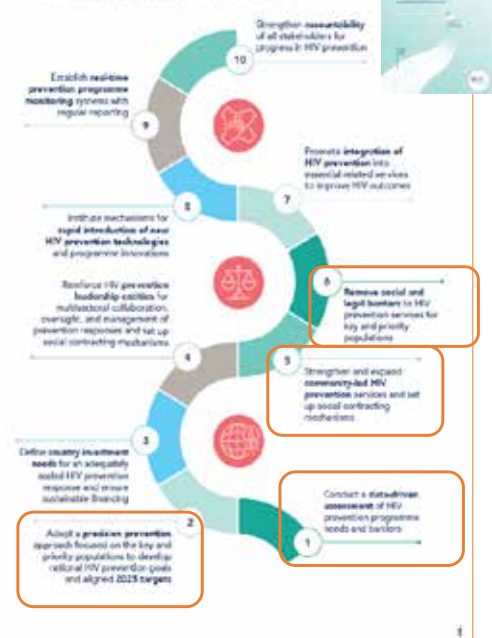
10
Strengthen accountability of all stakeholders for progress in HIV prevention

Establish real-time prevention programme monitoring systems with regular reporting

9

Promote integration of HIV prevention into essential related services to improve HIV outcomes

8

7

Institute mechanisms for rapid introduction of new HIV prevention technologies and programme innovations

6
Remove social and legal barriers to HIV prevention services for key and priority populations

Reinforce HIV prevention leadership entities for multisectoral collaboration, oversight, and management of prevention responses and set up social contracting mechanisms

4

5
Strengthen and expand community-led HIV prevention services and set up social contracting mechanisms

3

Define country investment needs for an adequately scaled HIV prevention response and ensure sustainable financing

Conduct a data-driven assessment of HIV prevention programme needs and barriers

2
Adopt a precision prevention approach focused on the key and priority populations to develop national HIV prevention goals and aligned 2025 targets

1